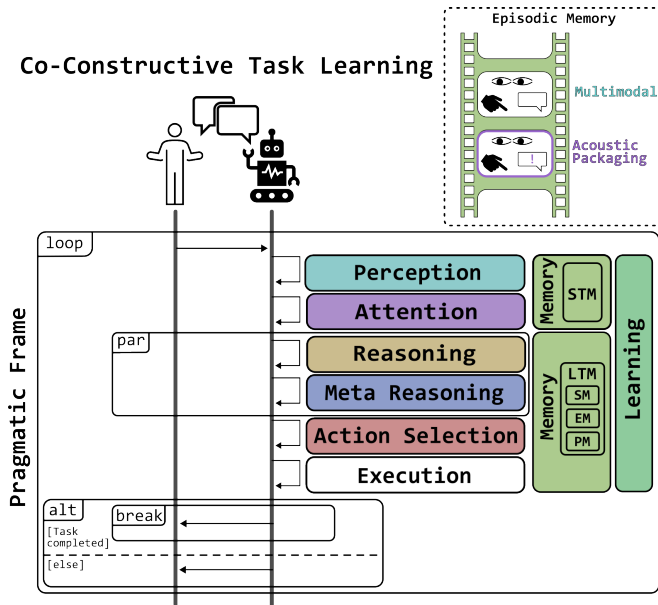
Episodic Memory

Multimodal

Acoustic Packaging

Co-Constructive Task Learning

loop

Pragmatic Frame

Perception

Attention

par

Reasoning

Meta Reasoning

Action Selection

Execution

Memory

STM

Memory

LTM

SM

EM

PM

Learning

alt

break

[Task completed]

[else]

!